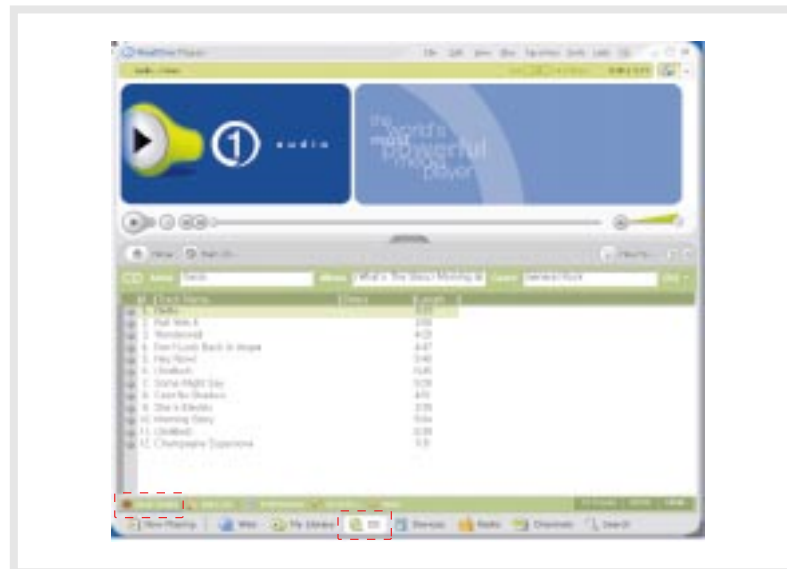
RealOne Player

File Edit View Play Favorites Tools Help

audio

the world's most powerful media player

Home

Artist Oasis Album (What's The Story) Morning Glory Genre General Rock

| # | Track Name | Length |
|---|---|---|
| 1. | Hello | 3:21 |
| 2. | Roll With It | 3:59 |
| 3. | Wonderwall | 4:18 |
| 4. | Don't Look Back In Anger | 4:47 |
| 5. | Hey Now! | 5:41 |
| 6. | Untitled | 0:45 |
| 7. | Some Might Say | 5:28 |
| 8. | Cast No Shadow | 4:51 |
| 9. | She's Electric | 3:39 |
| 10. | Morning Glory | 5:04 |
| 11. | Untitled | 0:39 |
| 12. | Champagne Supernova | 7:5 |

Now Playing Web My Library CD Devices Radio Channels Search